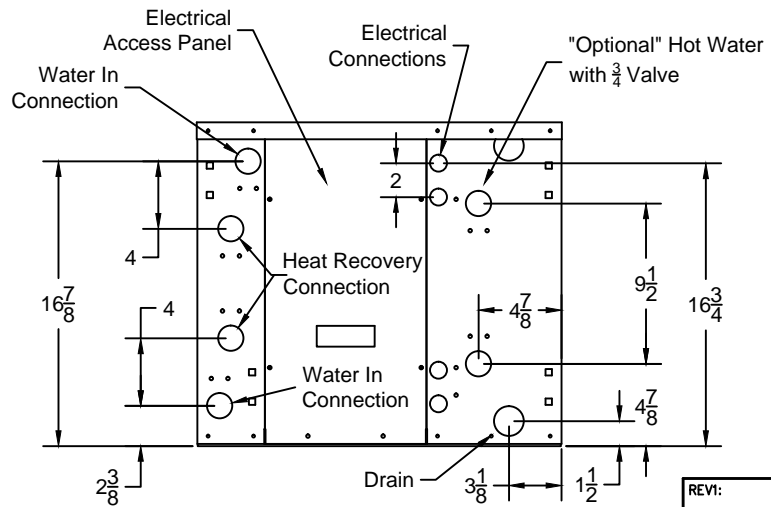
Electrical Access Panel

Electrical Connections

"Optional" Hot Water with $\frac{3}{4}$ Valve

Water In Connection

2

4

Heat Recovery Connection

$9\frac{1}{2}$

$16\frac{7}{8}$

4

$4\frac{7}{8}$

$16\frac{3}{4}$

Water In Connection

$4\frac{7}{8}$

$2\frac{3}{8}$

Drain

$3\frac{1}{8}$

$1\frac{1}{2}$

REV1: